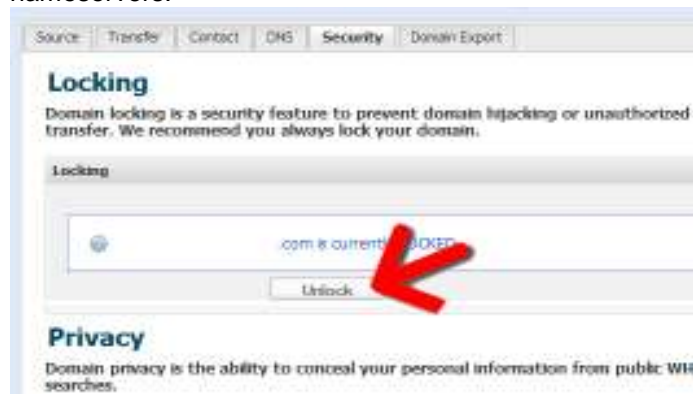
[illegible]

Source | Transfer | Contact | DNS | Security | Domain Export

Locking

Domain locking is a security feature to prevent domain hijacking or unauthorized transfer. We recommend you always lock your domain.

Locking

.com is currently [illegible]CKED

Unlock

Privacy

Domain privacy is the ability to conceal your personal information from public WH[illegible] searches.